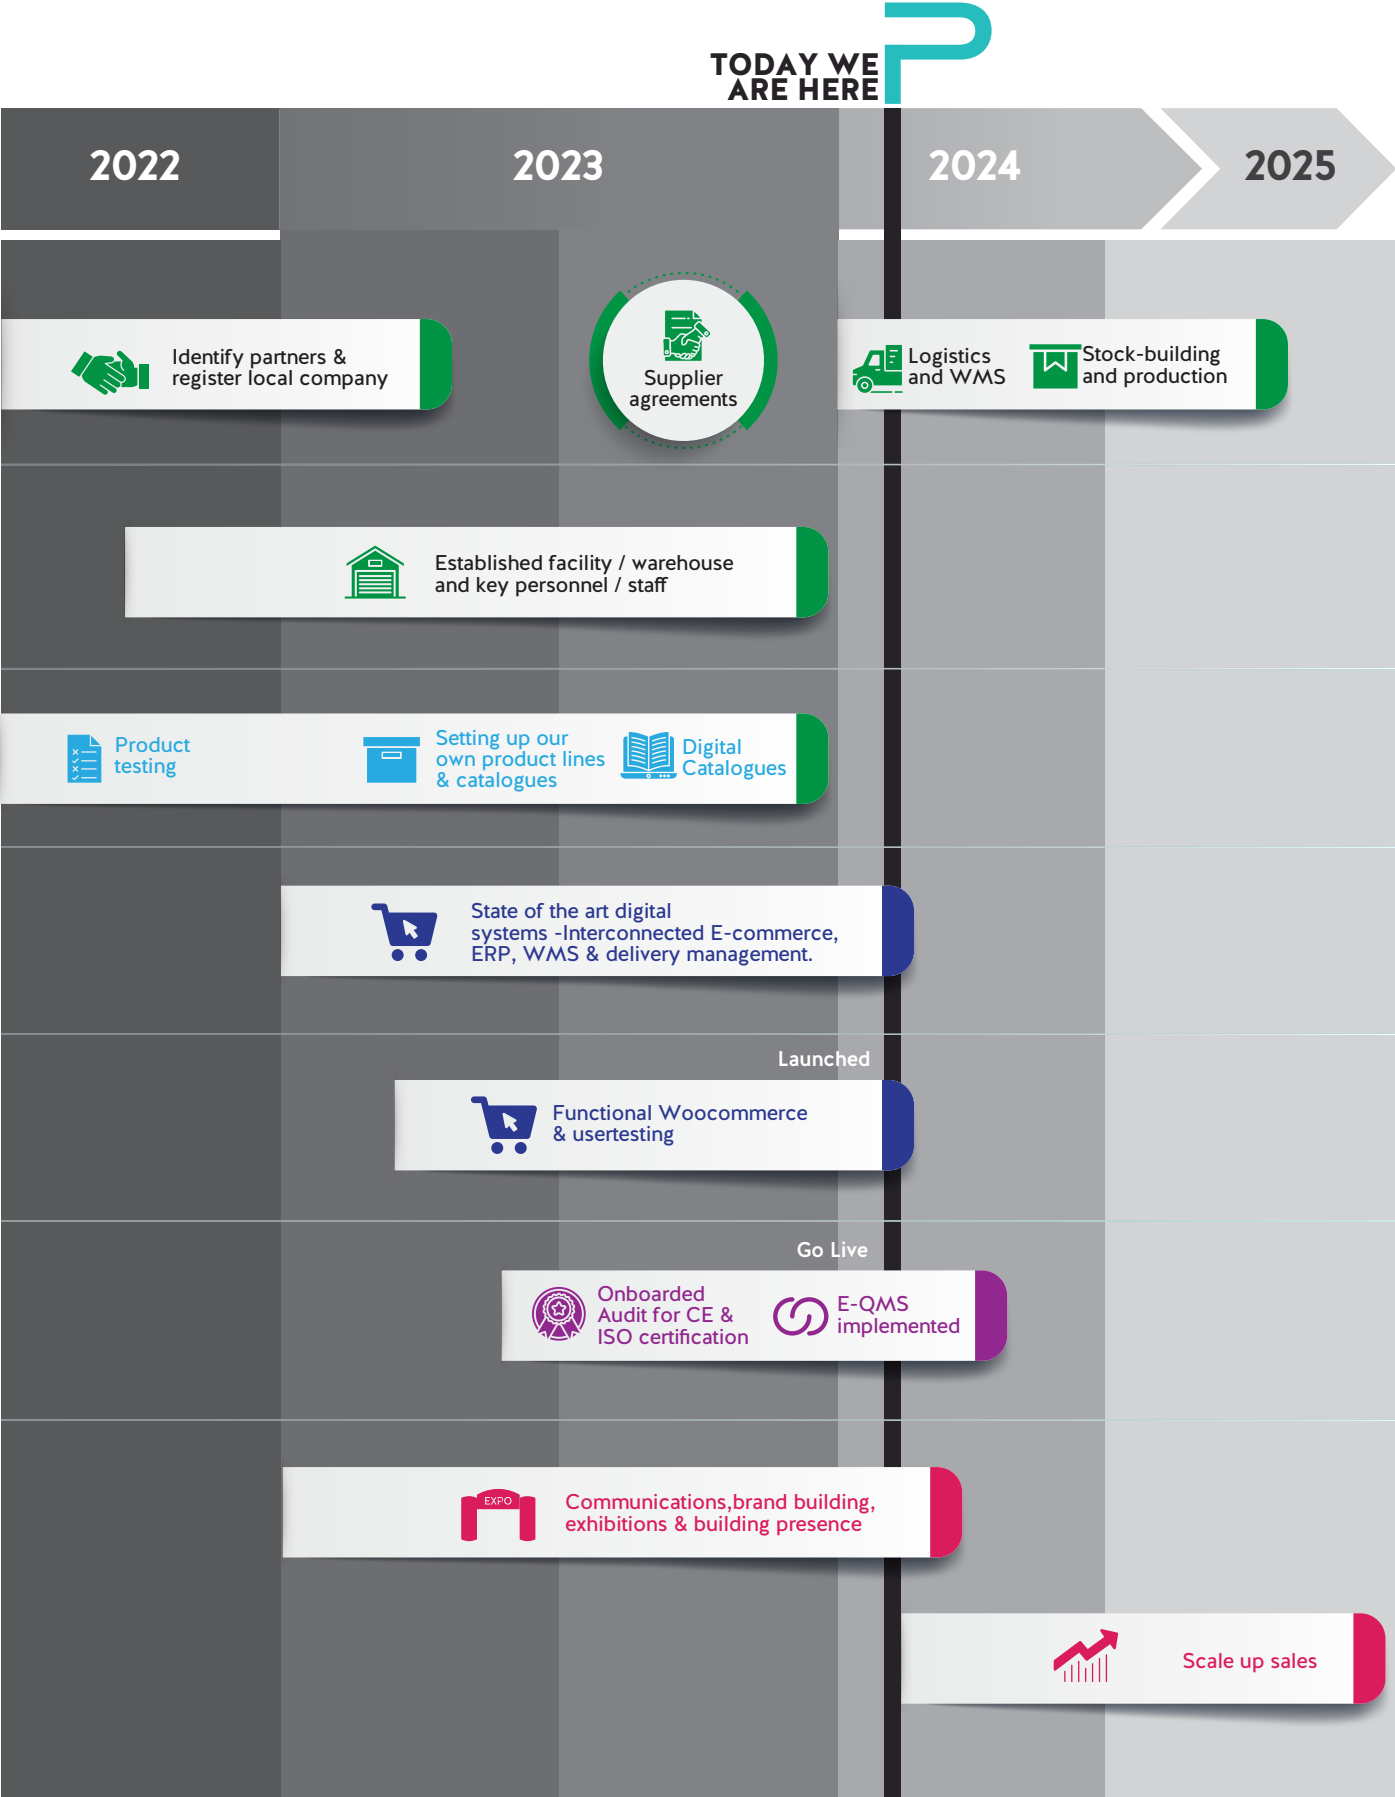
TODAY WE ARE HERE

2022

2023

2024

2025

Identify partners & register local company

Supplier agreements

Logistics and WMS

Stock-building and production

Established facility / warehouse and key personnel / staff

Product testing

Setting up our own product lines & catalogues

Digital Catalogues

State of the art digital systems -Interconnected E-commerce, ERP, WMS & delivery management.

Launched

Functional Woocommerce & usertesting

Go Live

Onboarded Audit for CE & ISO certification

E-QMS implemented

EXPO

Communications,brand building, exhibitions & building presence

Scale up sales